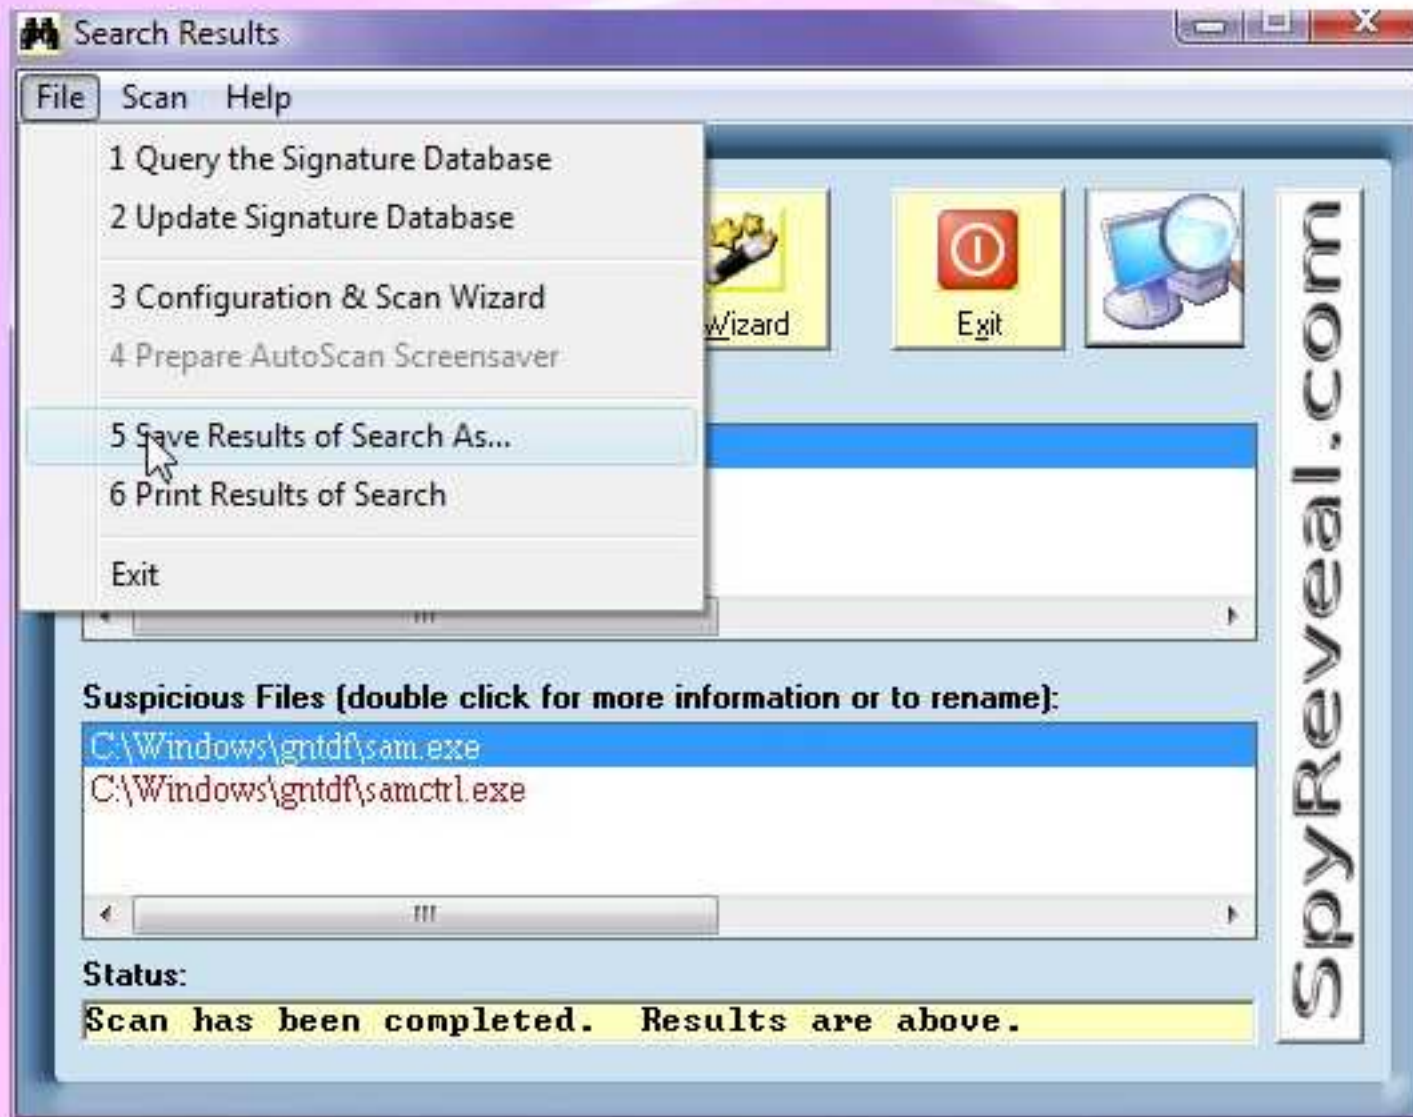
Search Results

File Scan Help

1 Query the Signature Database
2 Update Signature Database
3 Configuration & Scan Wizard
4 Prepare AutoScan Screensaver
5 Save Results of Search As...
6 Print Results of Search
Exit

Wizard

Exit

SpyReveal.com

Suspicious Files (double click for more information or to rename):

C:\Windows\gntdf\sam.exe
C:\Windows\gntdf\samctrl.exe

Status:

Scan has been completed. Results are above.